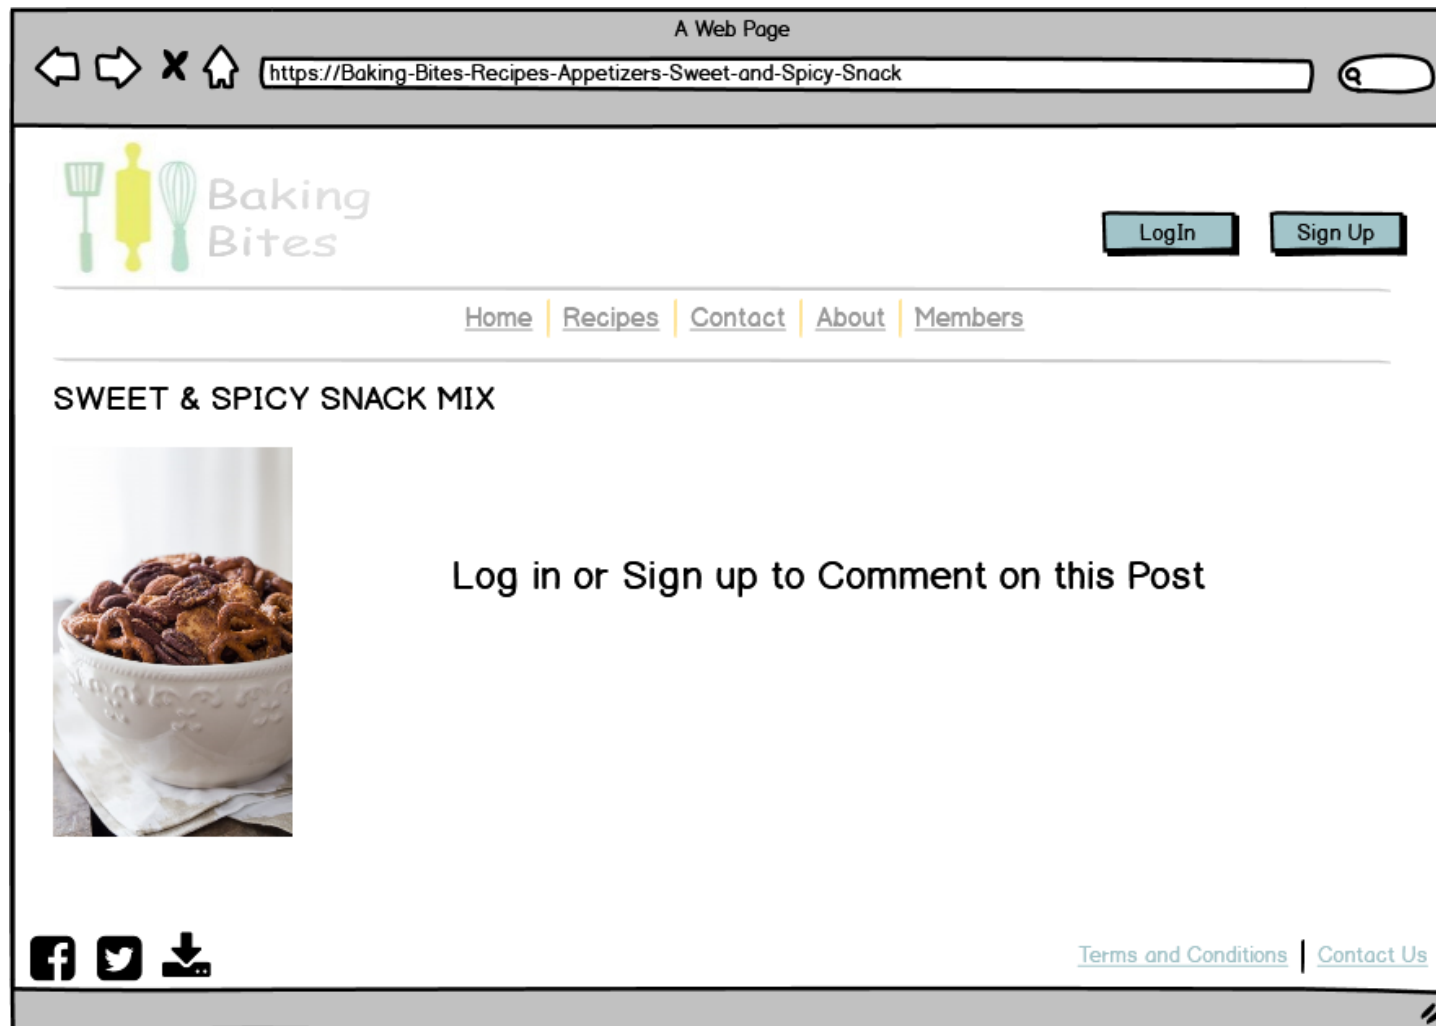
A Web Page

https://Baking-Bites-Recipes-Appetizers-Sweet-and-Spicy-Snack

Baking Bites

LogIn

Sign Up

Home | Recipes | Contact | About | Members

SWEET & SPICY SNACK MIX

Log in or Sign up to Comment on this Post

Terms and Conditions | Contact Us